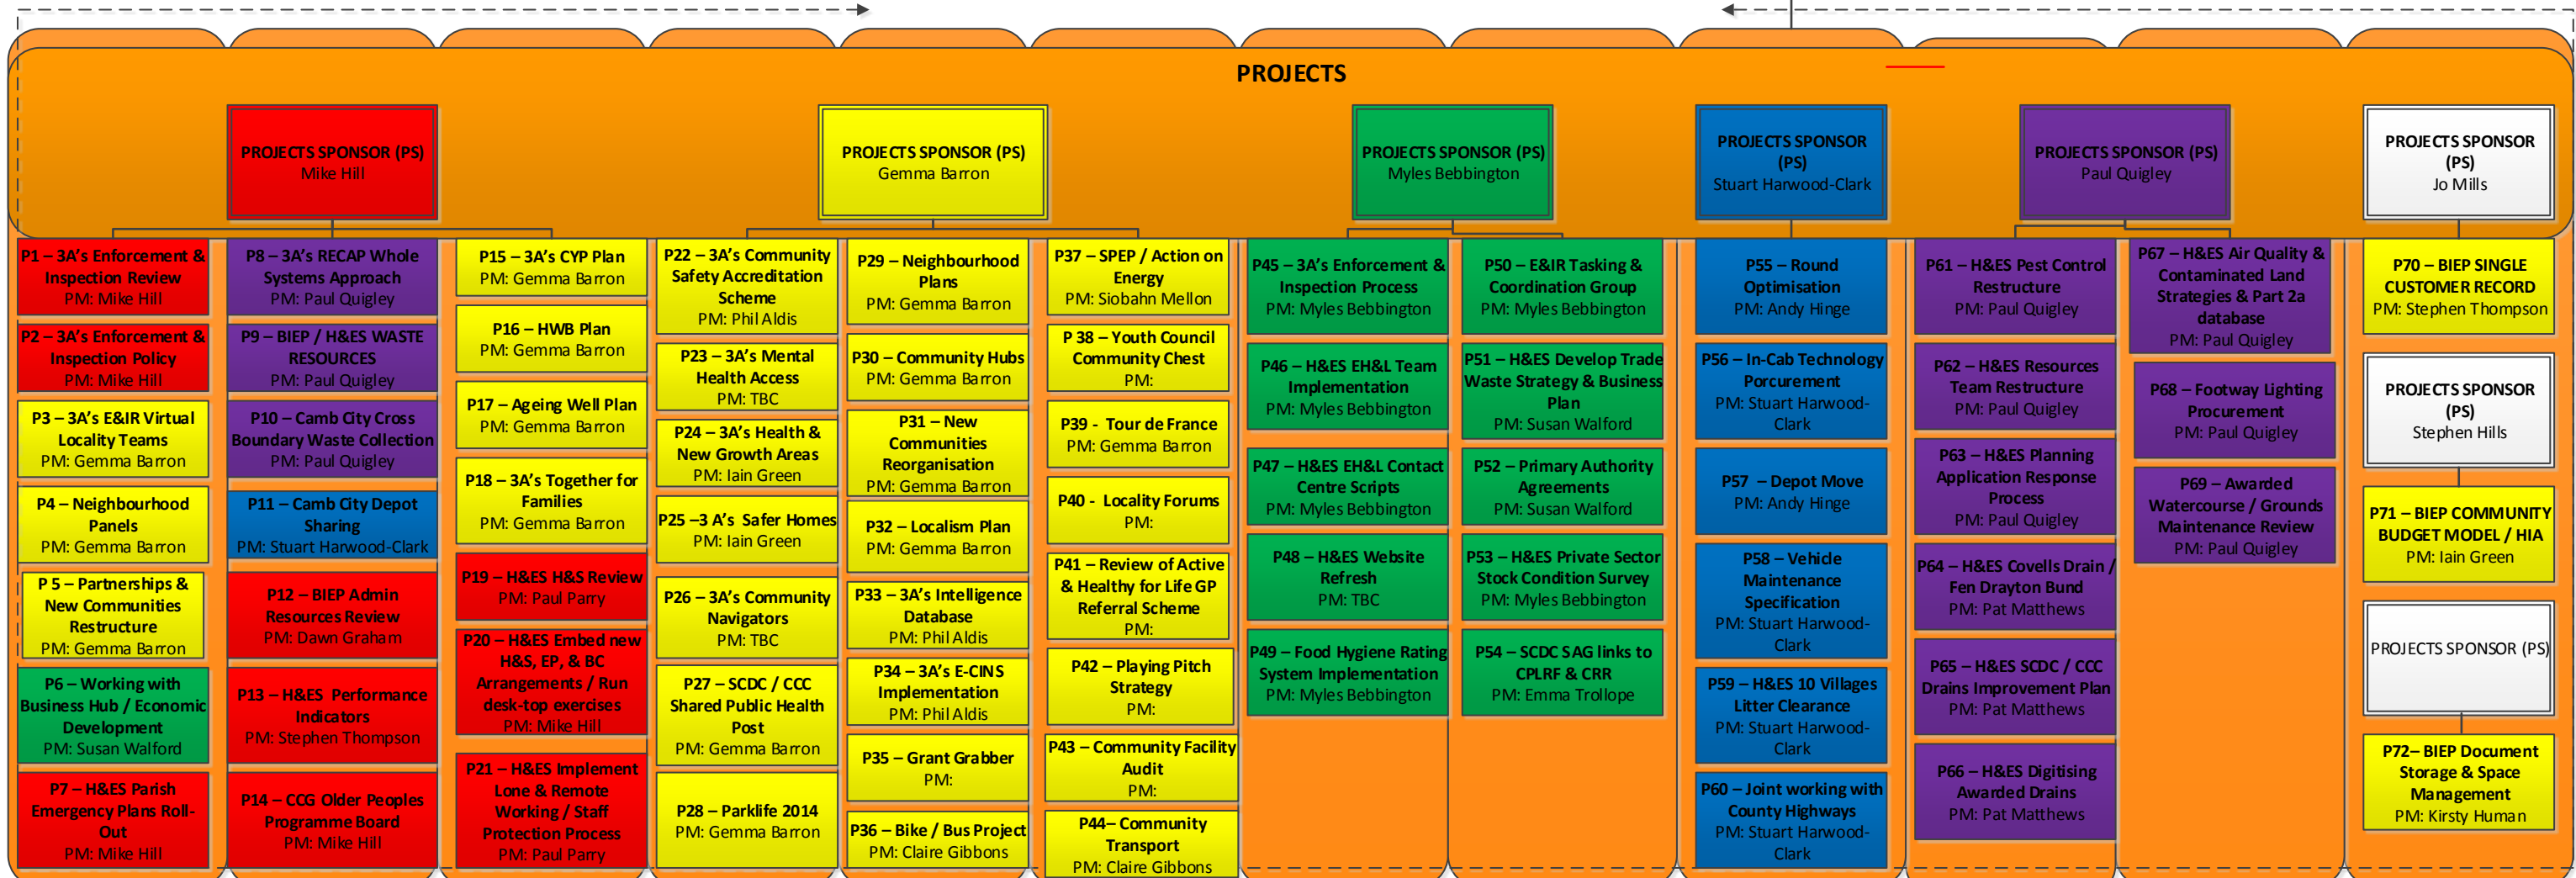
PROJECTS

PROJECTS SPONSOR (PS)
Mike Hill

PROJECTS SPONSOR (PS)
Gemma Barron

PROJECTS SPONSOR (PS)
Myles Bebbington

PROJECTS SPONSOR (PS)
Stuart Harwood-Clark

PROJECTS SPONSOR (PS)
Paul Quigley

PROJECTS SPONSOR (PS)
Jo Mills

P1 – 3A's Enforcement & Inspection Review
PM: Mike Hill

P2 – 3A's Enforcement & Inspection Policy
PM: Mike Hill

P3 – 3A's E&IR Virtual Locality Teams
PM: Gemma Barron

P4 – Neighbourhood Panels
PM: Gemma Barron

P 5 – Partnerships & New Communities Restructure
PM: Gemma Barron

P6 – Working with Business Hub / Economic Development
PM: Susan Walford

P7 – H&ES Parish Emergency Plans Roll-Out
PM: Mike Hill

P8 – 3A's RECAP Whole Systems Approach
PM: Paul Quigley

P9 – BIEP / H&ES WASTE RESOURCES
PM: Paul Quigley

P10 – Camb City Cross Boundary Waste Collection
PM: Paul Quigley

P11 – Camb City Depot Sharing
PM: Stuart Harwood-Clark

P12 – BIEP Admin Resources Review
PM: Dawn Graham

P13 – H&ES Performance Indicators
PM: Stephen Thompson

P14 – CCG Older Peoples Programme Board
PM: Mike Hill

P15 – 3A's CYP Plan
PM: Gemma Barron

P16 – HWB Plan
PM: Gemma Barron

P17 – Ageing Well Plan
PM: Gemma Barron

P18 – 3A's Together for Families
PM: Gemma Barron

P19 – H&ES H&S Review
PM: Paul Parry

P20 – H&ES Embed new H&S, EP, & BC Arrangements / Run desk-top exercises
PM: Mike Hill

P21 – H&ES Implement Lone & Remote Working / Staff Protection Process
PM: Paul Parry

P22 – 3A's Community Safety Accreditation Scheme
PM: Phil Aldis

P23 – 3A's Mental Health Access
PM: TBC

P24 – 3A's Health & New Growth Areas
PM: Iain Green

P25 –3 A's Safer Homes
PM: Iain Green

P26 – 3A's Community Navigators
PM: TBC

P27 – SCDC / CCC Shared Public Health Post
PM: Gemma Barron

P28 – Parklife 2014
PM: Gemma Barron

P29 – Neighbourhood Plans
PM: Gemma Barron

P30 – Community Hubs
PM: Gemma Barron

P31 – New Communities Reorganisation
PM: Gemma Barron

P32 – Localism Plan
PM: Gemma Barron

P33 – 3A's Intelligence Database
PM: Phil Aldis

P34 – 3A's E-CINS Implementation
PM: Phil Aldis

P35 – Grant Grabber
PM:

P36 – Bike / Bus Project
PM: Claire Gibbons

P37 – SPEP / Action on Energy
PM: Siobahn Mellon

P 38 – Youth Council Community Chest
PM:

P39 - Tour de France
PM: Gemma Barron

P40 - Locality Forums
PM:

P41 – Review of Active & Healthy for Life GP Referral Scheme
PM:

P42 – Playing Pitch Strategy
PM:

P43 – Community Facility Audit
PM:

P44– Community Transport
PM: Claire Gibbons

P45 – 3A's Enforcement & Inspection Process
PM: Myles Bebbington

P46 – H&ES EH&L Team Implementation
PM: Myles Bebbington

P47 – H&ES EH&L Contact Centre Scripts
PM: Myles Bebbington

P48 – H&ES Website Refresh
PM: TBC

P49 – Food Hygiene Rating System Implementation
PM: Myles Bebbington

P50 – E&IR Tasking & Coordination Group
PM: Myles Bebbington

P51 – H&ES Develop Trade Waste Strategy & Business Plan
PM: Susan Walford

P52 – Primary Authority Agreements
PM: Susan Walford

P53 – H&ES Private Sector Stock Condition Survey
PM: Myles Bebbington

P54 – SCDC SAG links to CPLRF & CRR
PM: Emma Trollope

P55 – Round Optimisation
PM: Andy Hinge

P56 – In-Cab Technology Porcurement
PM: Stuart Harwood-Clark

P57 – Depot Move
PM: Andy Hinge

P58 – Vehicle Maintenance Specification
PM: Stuart Harwood-Clark

P59 – H&ES 10 Villages Litter Clearance
PM: Stuart Harwood-Clark

P60 – Joint working with County Highways
PM: Stuart Harwood-Clark

P61 – H&ES Pest Control Restructure
PM: Paul Quigley

P62 – H&ES Resources Team Restructure
PM: Paul Quigley

P63 – H&ES Planning Application Response Process
PM: Paul Quigley

P64 – H&ES Covells Drain / Fen Drayton Bund
PM: Pat Matthews

P65 – H&ES SCDC / CCC Drains Improvement Plan
PM: Pat Matthews

P66 – H&ES Digitising Awarded Drains
PM: Pat Matthews

P67 – H&ES Air Quality & Contaminated Land Strategies & Part 2a database
PM: Paul Quigley

P68 – Footway Lighting Procurement
PM: Paul Quigley

P69 – Awarded Watercourse / Grounds Maintenance Review
PM: Paul Quigley

P70 – BIEP SINGLE CUSTOMER RECORD
PM: Stephen Thompson

PROJECTS SPONSOR (PS)
Stephen Hills

P71 – BIEP COMMUNITY BUDGET MODEL / HIA
PM: Iain Green

PROJECTS SPONSOR (PS)

P72– BIEP Document Storage & Space Management
PM: Kirsty Human